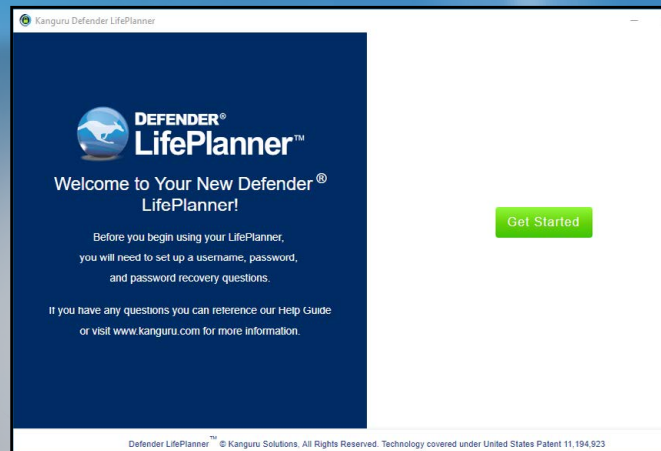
Kanguru Defender LifePlanner

–

DEFENDER®
LifePlanner™

Welcome to Your New Defender ® LifePlanner!

Before you begin using your LifePlanner, you will need to set up a username, password, and password recovery questions.

If you have any questions you can reference our Help Guide or visit www.kanguru.com for more information.

Get Started

Defender LifePlanner™ © Kanguru Solutions, All Rights Reserved. Technology covered under United States Patent 11,194,923